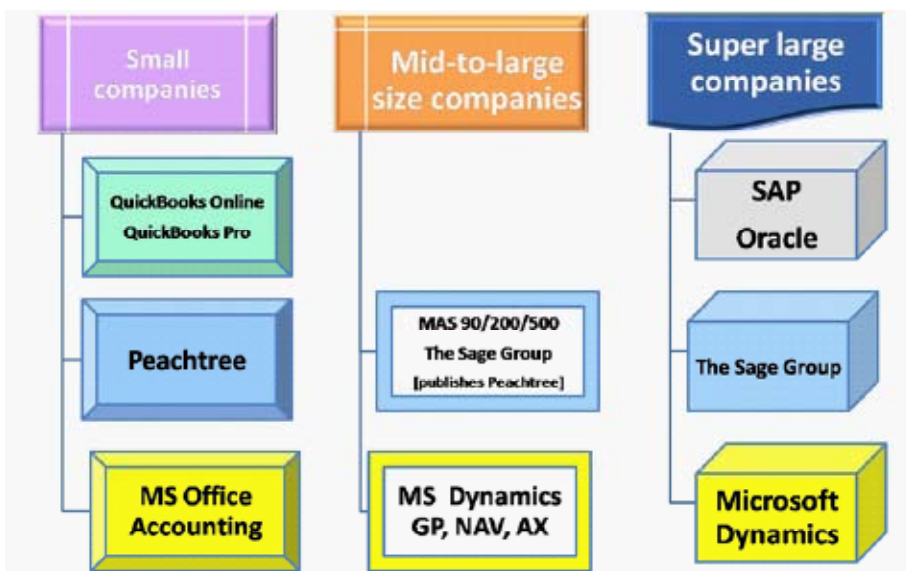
Small companies

QuickBooks Online
QuickBooks Pro

Peachtree

MS Office Accounting

Mid-to-large size companies

MAS 90/200/500
The Sage Group
[publishes Peachtree]

MS Dynamics GP, NAV, AX

Super large companies

SAP
Oracle

The Sage Group

Microsoft Dynamics